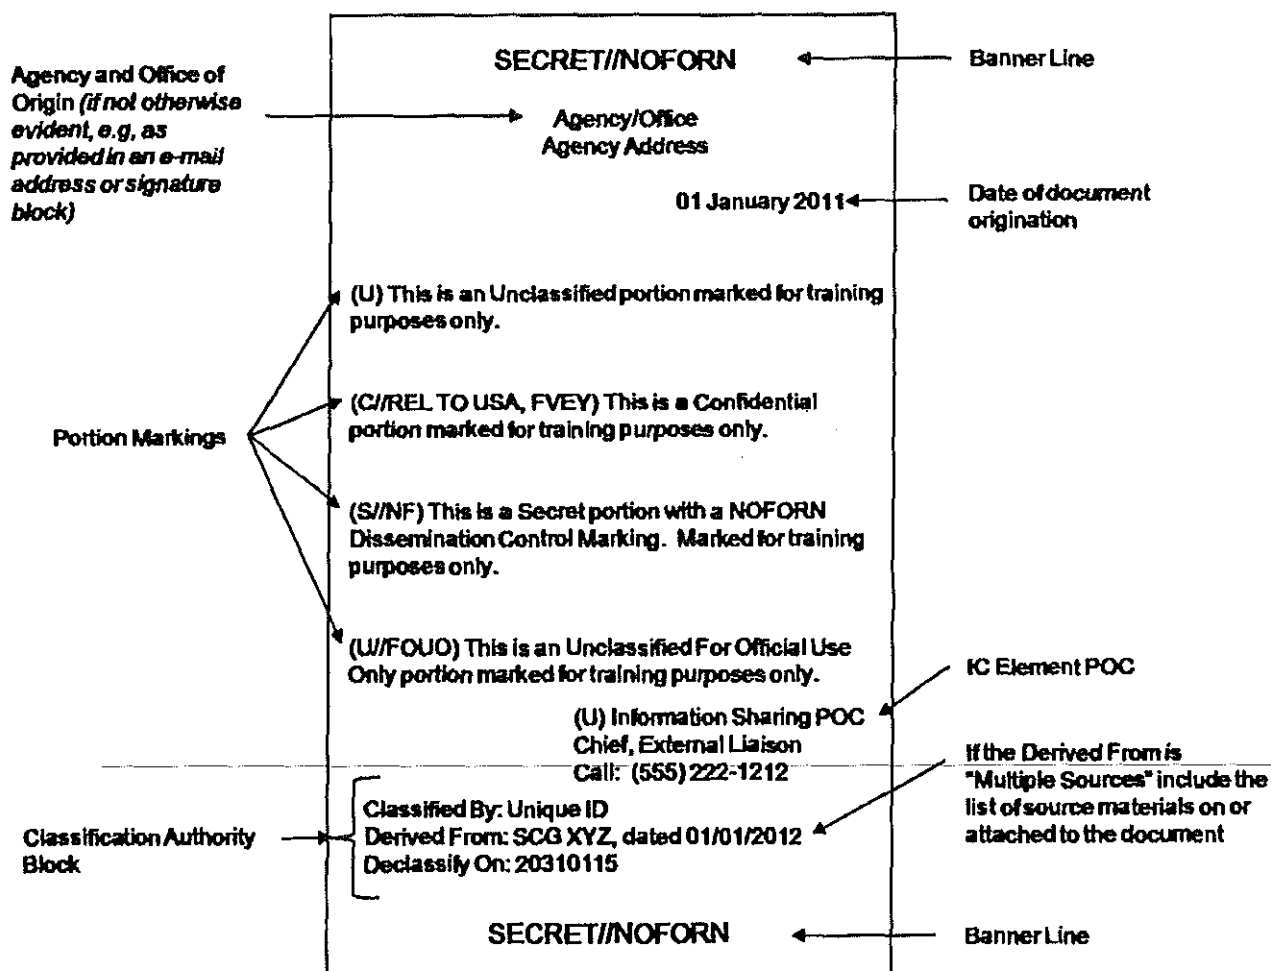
SECRET//NOFORN

Banner Line

Agency and Office of Origin *(if not otherwise evident, e.g, as provided in an e-mail address or signature block)*

Agency/Office
Agency Address

01 January 2011

Date of document origination

(U) This is an Unclassified portion marked for training purposes only.

Portion Markings

(C//REL TO USA, FVEY) This is a Confidential portion marked for training purposes only.

(S//NF) This is a Secret portion with a NOFORN Dissemination Control Marking. Marked for training purposes only.

(U//FOUO) This is an Unclassified For Official Use Only portion marked for training purposes only.

IC Element POC

(U) Information Sharing POC
Chief, External Liaison
Call: (555) 222-1212

If the Derived From is "Multiple Sources" include the list of source materials on or attached to the document

Classification Authority Block

Classified By: Unique ID
Derived From: SCG XYZ, dated 01/01/2012
Declassify On: 20310115

SECRET//NOFORN

Banner Line